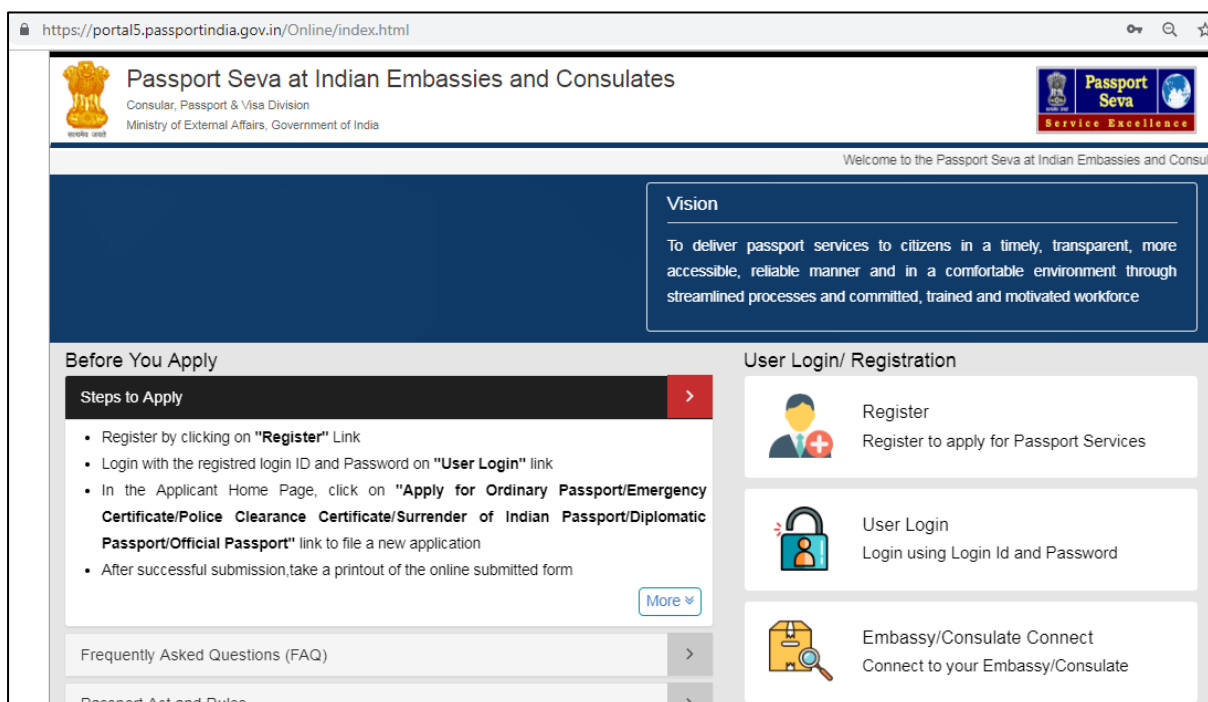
https://portal5.passportindia.gov.in/Online/index.html

Passport Seva at Indian Embassies and Consulates
Consular, Passport & Visa Division
Ministry of External Affairs, Government of India

सत्यमेव जयते

Passport Seva
Service Excellence

Welcome to the Passport Seva at Indian Embassies and Consul

Vision
To deliver passport services to citizens in a timely, transparent, more accessible, reliable manner and in a comfortable environment through streamlined processes and committed, trained and motivated workforce

Before You Apply

Steps to Apply

- Register by clicking on **"Register"** Link
- Login with the registred login ID and Password on **"User Login"** link
- In the Applicant Home Page, click on **"Apply for Ordinary Passport/Emergency Certificate/Police Clearance Certificate/Surrender of Indian Passport/Diplomatic Passport/Official Passport"** link to file a new application
- After successful submission,take a printout of the online submitted form

More

Frequently Asked Questions (FAQ)

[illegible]

User Login/ Registration

Register
Register to apply for Passport Services

User Login
Login using Login Id and Password

Embassy/Consulate Connect
Connect to your Embassy/Consulate